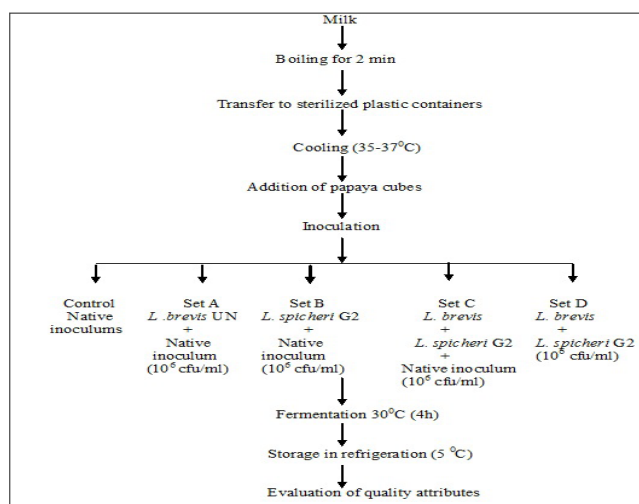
Milk

Boiling for 2 min

Transfer to sterilized plastic containers

Cooling (35-37$^{o}$C)

Addition of papaya cubes

Inoculation

Control
Native
inoculums

Set A
*L .brevis* UN
+
Native
inoculum
($10^6$ cfu/ml)

Set B
*L. spicheri* G2
+
Native
inoculum
($10^6$ cfu/ml)

Set C
*L. brevis*
+
*L. spicheri* G2
+
Native inoculum
($10^6$ cfu/ml)

Set D
*L. brevis*
+
*L. spicheri* G2
($10^6$ cfu/ml)

Fermentation 30$^{o}$C (4h)

Storage in refrigeration (5 $^{o}$C)

Evaluation of quality attributes